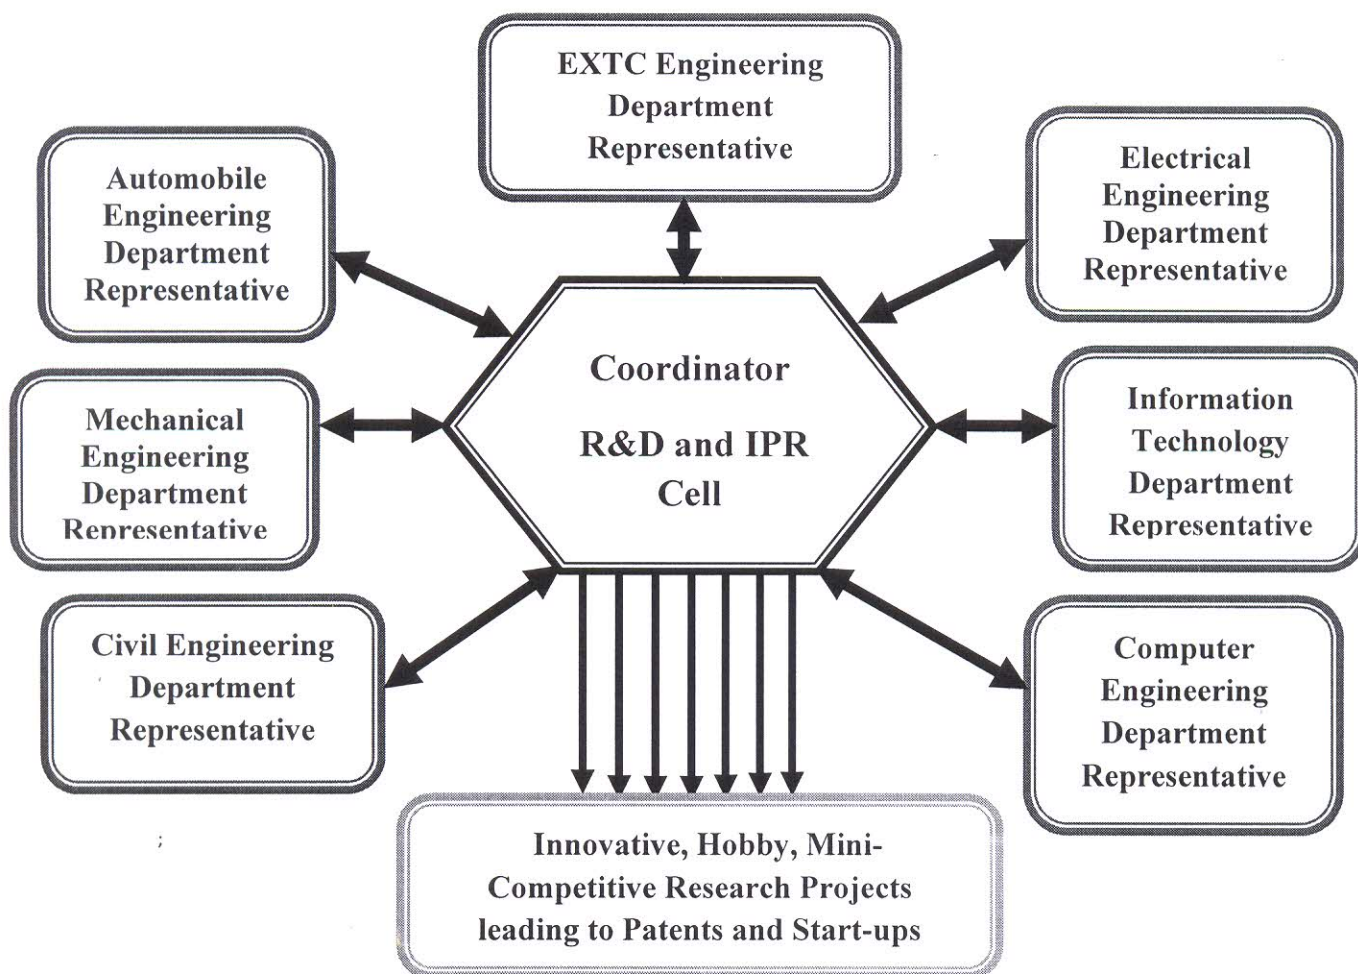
EXTC Engineering Department Representative

Automobile Engineering Department Representative

Electrical Engineering Department Representative

Coordinator

R&D and IPR Cell

Mechanical Engineering Department Representative

Information Technology Department Representative

Civil Engineering Department Representative

Computer Engineering Department Representative

Innovative, Hobby, Mini-Competitive Research Projects leading to Patents and Start-ups